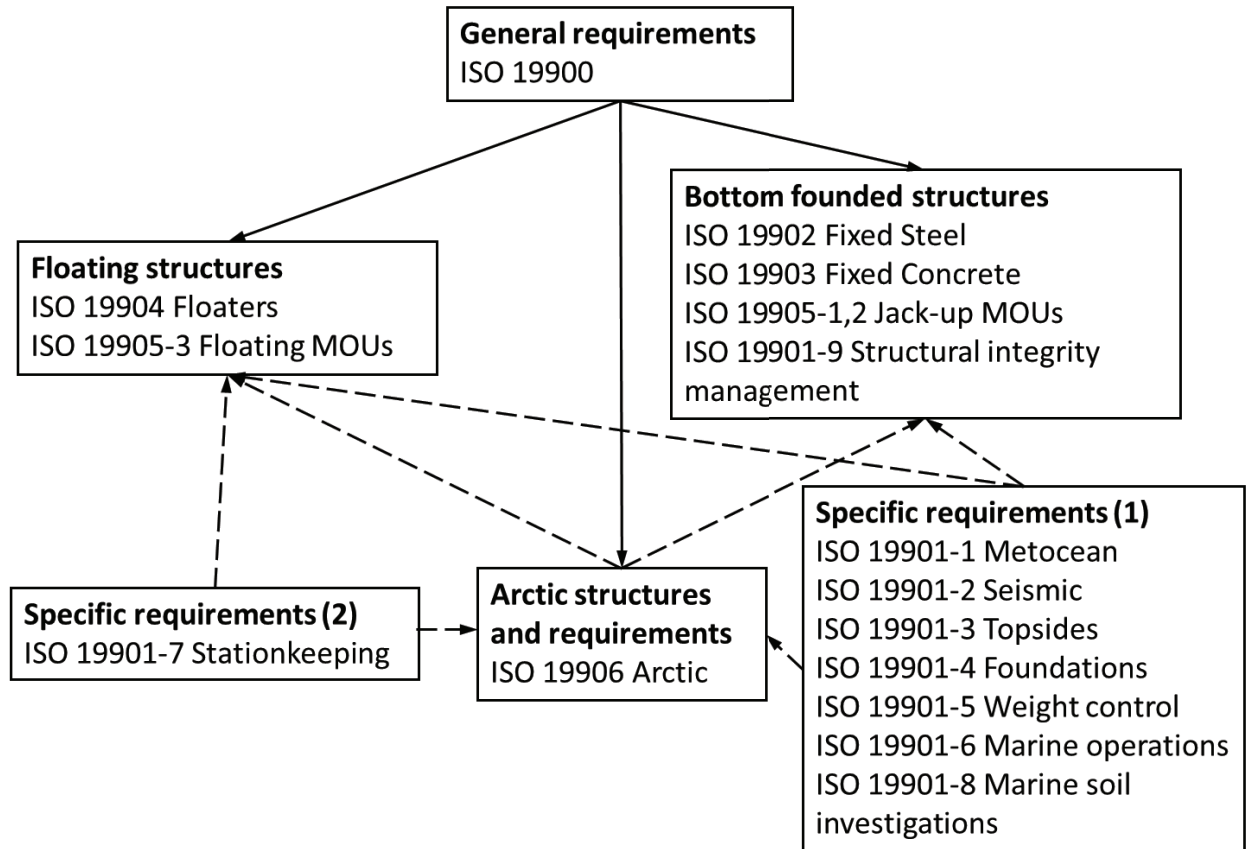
General requirements
ISO 19900

Bottom founded structures
ISO 19902 Fixed Steel
ISO 19903 Fixed Concrete
ISO 19905-1,2 Jack-up MOUs
ISO 19901-9 Structural integrity management

Floating structures
ISO 19904 Floaters
ISO 19905-3 Floating MOUs

Specific requirements (1)
ISO 19901-1 Metocean
ISO 19901-2 Seismic
ISO 19901-3 Topsides
ISO 19901-4 Foundations
ISO 19901-5 Weight control
ISO 19901-6 Marine operations
ISO 19901-8 Marine soil investigations

Specific requirements (2)
ISO 19901-7 Stationkeeping

Arctic structures and requirements
ISO 19906 Arctic